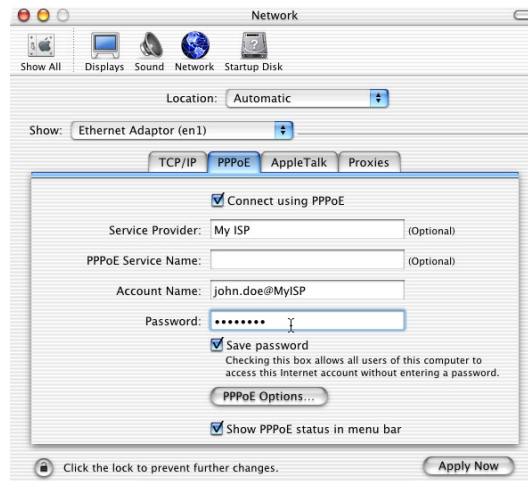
Network

Show All Displays Sound Network Startup Disk

Location: Automatic

Show: Ethernet Adaptor (en1)

TCP/IP PPPoE AppleTalk Proxies

Connect using PPPoE

Service Provider: My ISP (Optional)

PPPoE Service Name: (Optional)

Account Name: john.doe@MyISP

Password: ••••••••

Save password
Checking this box allows all users of this computer to access this Internet account without entering a password.

PPPoE Options...

Show PPPoE status in menu bar

Click the lock to prevent further changes.

Apply Now